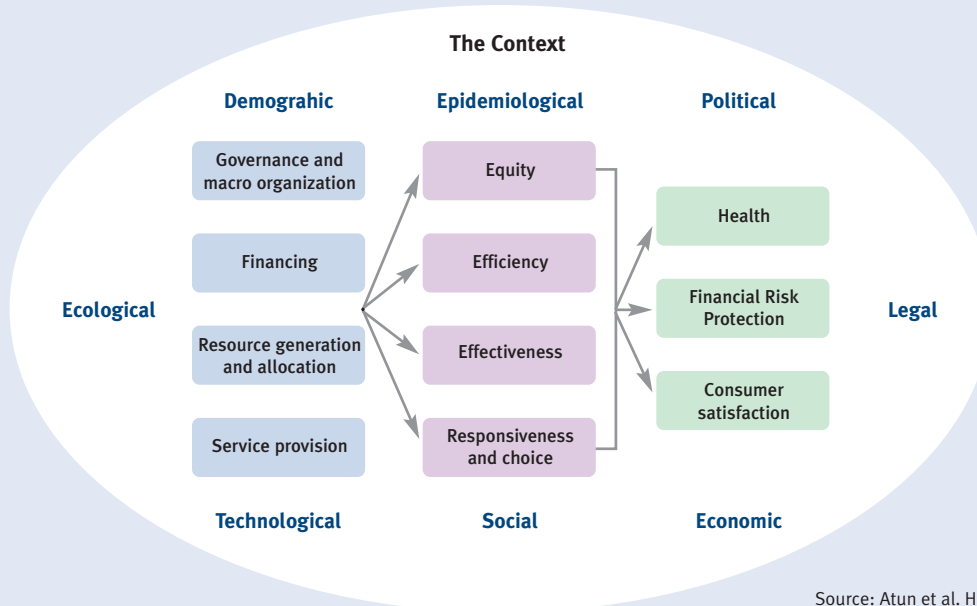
The Context

Demograhic

Epidemiological

Political

Governance and macro organization

Financing

Resource generation and allocation

Service provision

Equity

Efficiency

Effectiveness

Responsiveness and choice

Health

Financial Risk Protection

Consumer satisfaction

Ecological

Legal

Technological

Social

Economic

Source: Atun et al. H